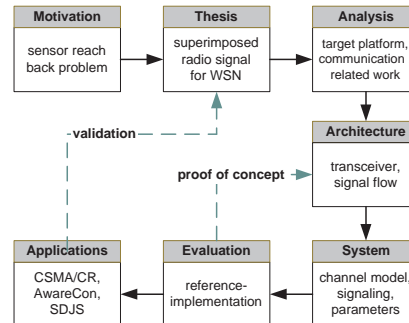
Motivation
sensor reach back problem

Thesis
superimposed radio signal for WSN

Analysis
target platform, communication related work

Architecture
transceiver, signal flow

validation

proof of concept

Applications
CSMA/CR, AwareCon, SDJS

Evaluation
reference-implementation

System
channel model, signaling, parameters